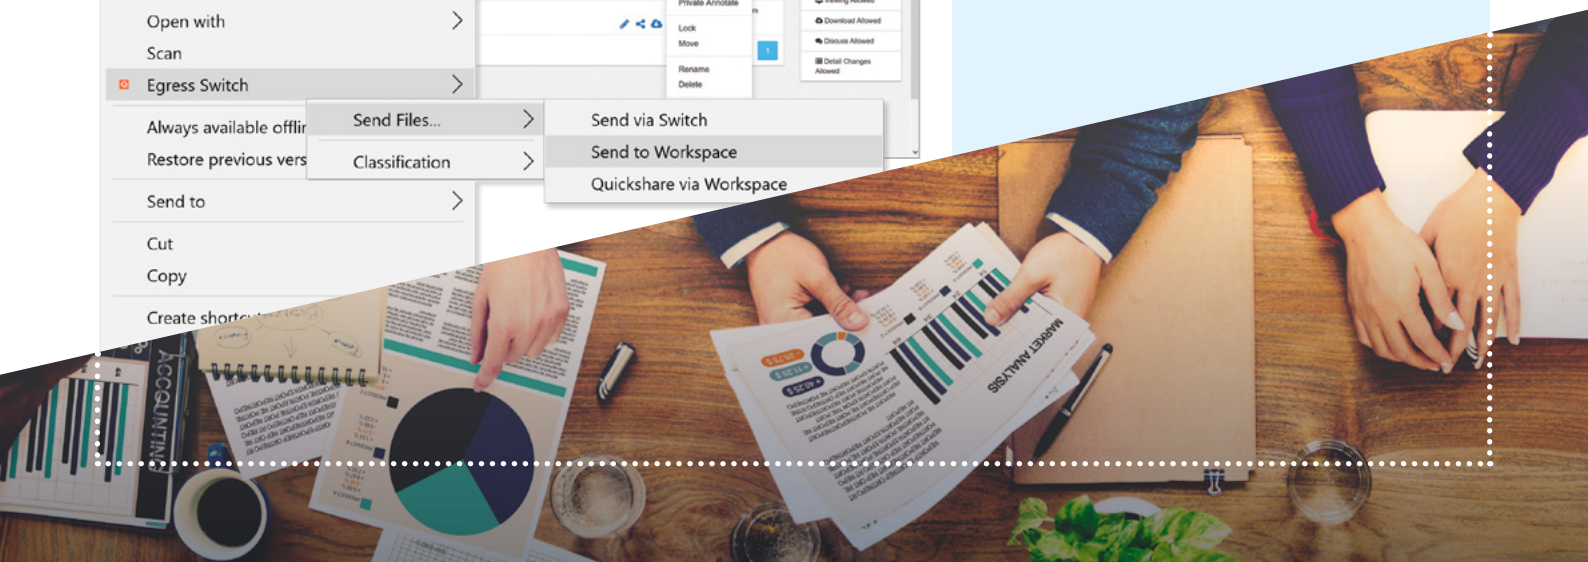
Open with
Scan
Egress Switch
Always available offlir
Restore previous vers
Send to
Cut
Copy
Create short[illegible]

Send Files...
Classification

Send via Switch
Send to Workspace
Quickshare via Workspace

Private Annotate
Lock
Move
Rename
Delete

Download Allowed
Discuss Allowed
Detail Changes Allowed

MARKET ANALYSIS
ACCOUNTING